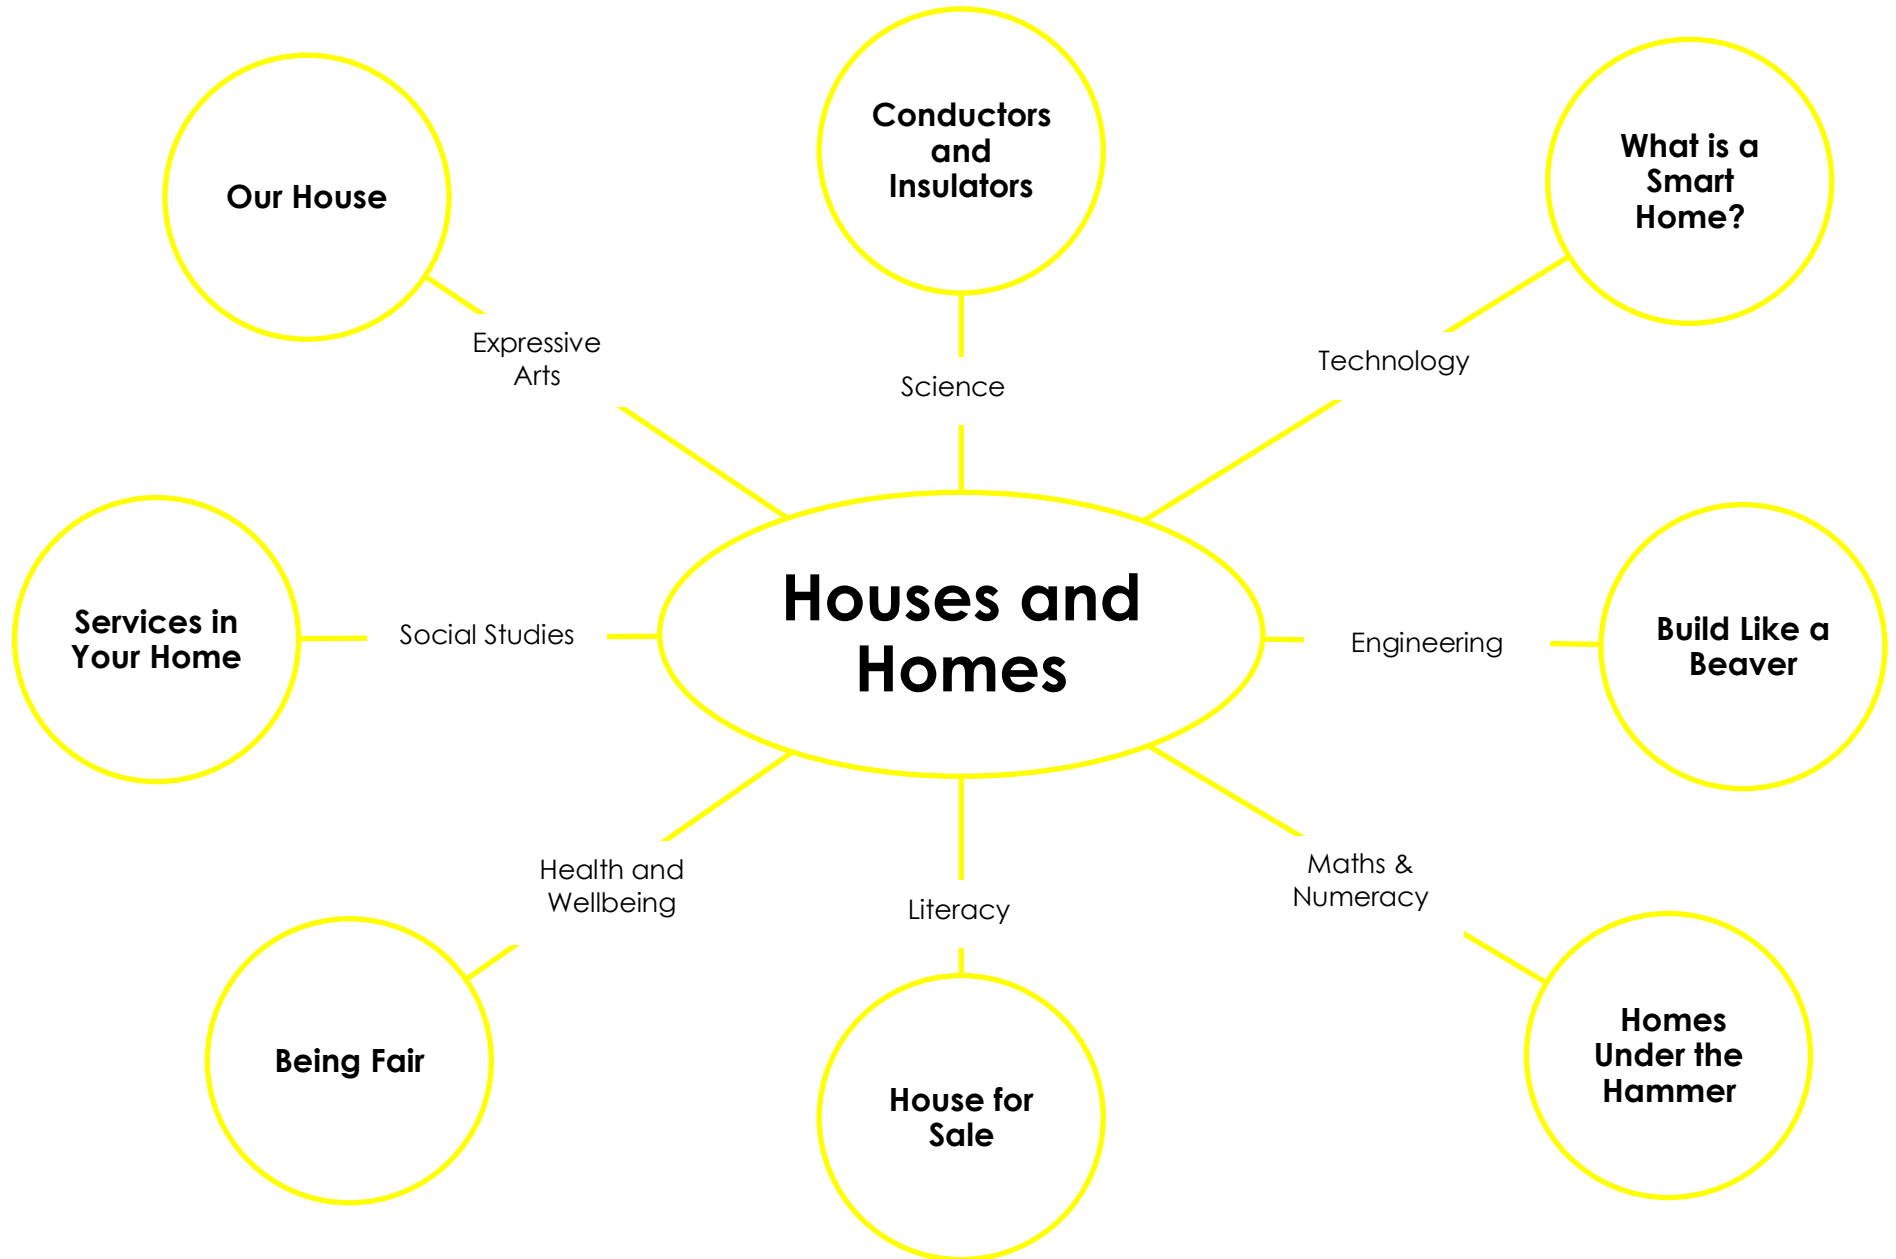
Conductors and Insulators

Our House

What is a Smart Home?

Expressive Arts

Science

Technology

Houses and Homes

Services in Your Home

Social Studies

Engineering

Build Like a Beaver

Health and Wellbeing

Literacy

Maths & Numeracy

Being Fair

House for Sale

Homes Under the Hammer